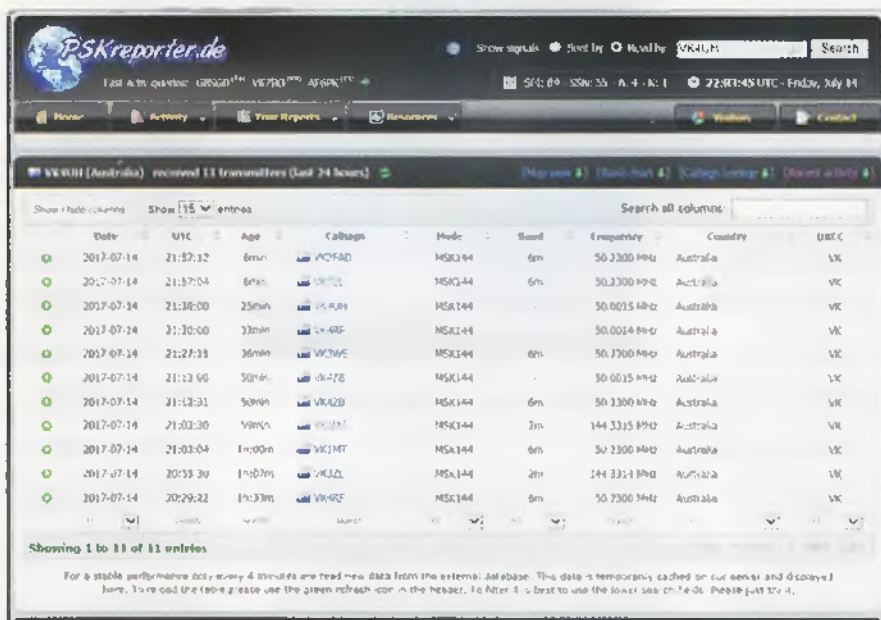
PSKreporter.de

Last active queries: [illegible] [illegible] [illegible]

Show signals Sent by Rcvd by VK4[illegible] Search

SFI: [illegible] SSN: 33 · A: 4 · K: 1 22:03:45 UTC - Friday, July 14

Home Activity Your Reports Resources Visitors Contact

VK4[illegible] (Australia) received 11 transmitters (last 24 hours)

[Map view] [Band chart] [Callsign lookup] [Recent activity]

Show / hide columns Show 15 entries Search all columns:

| Date | UTC | Age | Callsign | Mode | Band | Frequency | Country | DXCC |
|---|---|---|---|---|---|---|---|---|
| 2017-07-14 | 21:57:12 | 6min | VK7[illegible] | MSK144 | 6m | 50.2300 MHz | Australia | VK |
| 2017-07-14 | 21:57:04 | 6min | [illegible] | MSK144 | 6m | 50.2300 MHz | Australia | VK |
| 2017-07-14 | 21:38:00 | 25min | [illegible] | MSK144 | | 50.0015 MHz | Australia | VK |
| 2017-07-14 | 21:30:00 | 33min | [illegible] | MSK144 | | 50.0014 MHz | Australia | VK |
| 2017-07-14 | 21:27:31 | 36min | VK3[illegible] | MSK144 | 6m | 50.2300 MHz | Australia | VK |
| 2017-07-14 | 21:13:00 | 50min | VK4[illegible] | MSK144 | | 50.0015 MHz | Australia | VK |
| 2017-07-14 | 21:13:31 | 50min | VK4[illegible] | MSK144 | 6m | 50.2300 MHz | Australia | VK |
| 2017-07-14 | 21:03:30 | 59min | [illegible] | MSK144 | 2m | 144.3315 MHz | Australia | VK |
| 2017-07-14 | 21:03:04 | 1h:00m | VK1MT | MSK144 | 6m | 50.2300 MHz | Australia | VK |
| 2017-07-14 | 20:55:30 | 1h:07m | VK3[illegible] | MSK144 | 2m | 144.3314 MHz | Australia | VK |
| 2017-07-14 | 20:29:22 | 1h:33m | VK4RF | MSK144 | 6m | 50.2300 MHz | Australia | VK |

Showing 1 to 11 of 11 entries

For a stable performance only every 4 minutes are read new data from the external database. This data is temporarily cached on our server and displayed here. To reload the table please use the green refresh icon in the header. To filter it is best to use the lower search fields. Please just try it.